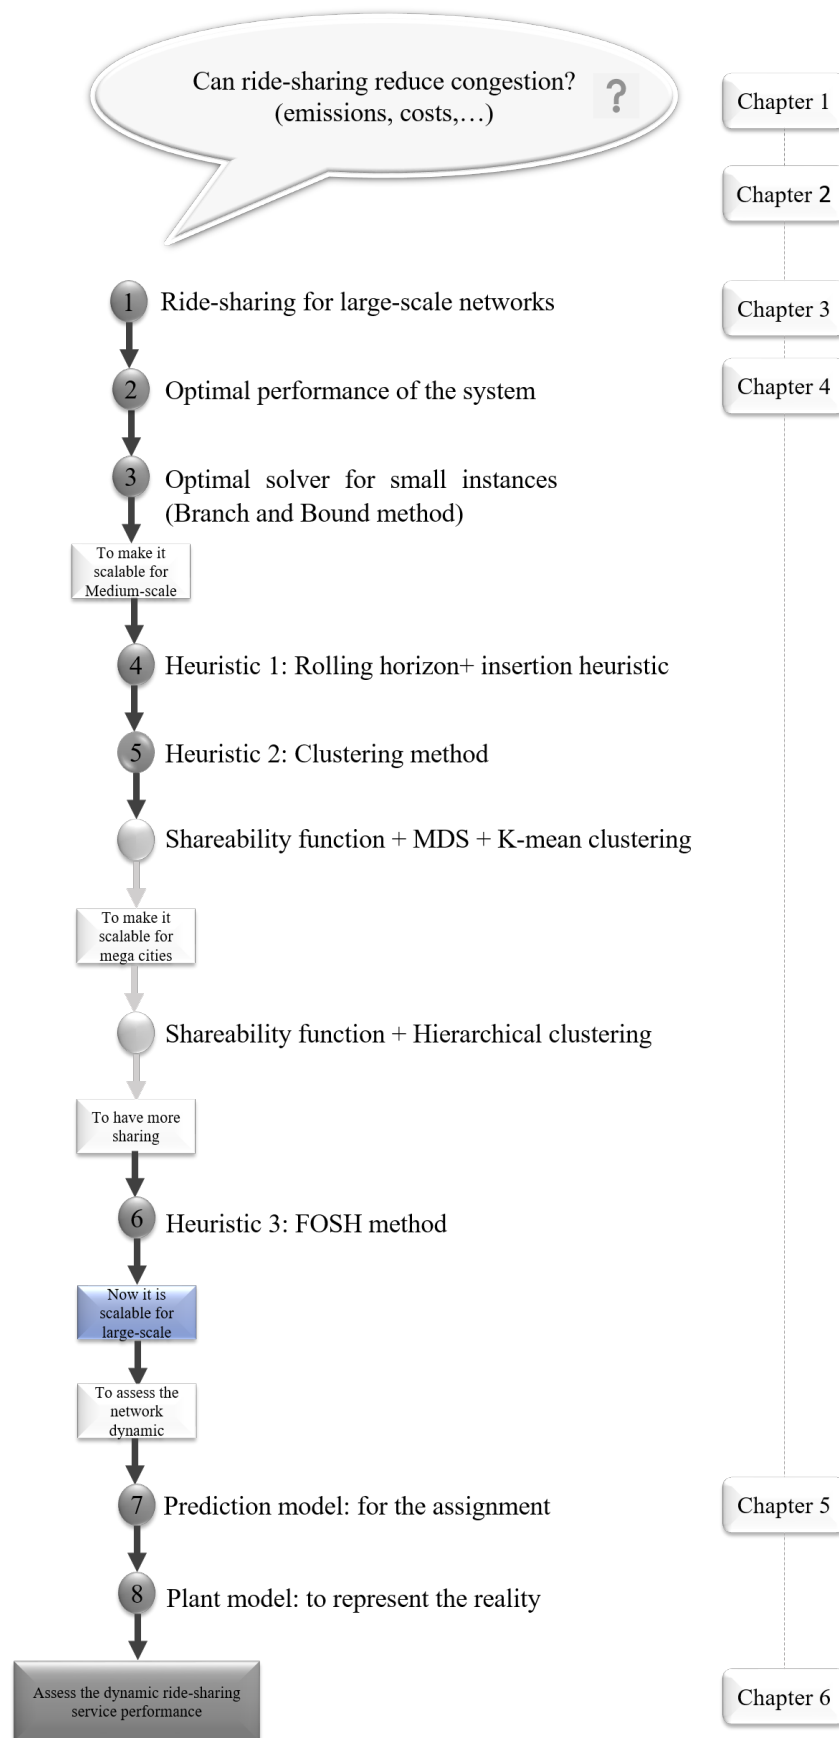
Can ride-sharing reduce congestion? (emissions, costs,…)

?

Chapter 1

Chapter 2

1 Ride-sharing for large-scale networks

Chapter 3

2 Optimal performance of the system

Chapter 4

3 Optimal solver for small instances (Branch and Bound method)

To make it scalable for Medium-scale

4 Heuristic 1: Rolling horizon+ insertion heuristic

5 Heuristic 2: Clustering method

Shareability function + MDS + K-mean clustering

To make it scalable for mega cities

Shareability function + Hierarchical clustering

To have more sharing

6 Heuristic 3: FOSH method

Now it is scalable for large-scale

To assess the network dynamic

7 Prediction model: for the assignment

Chapter 5

8 Plant model: to represent the reality

Assess the dynamic ride-sharing service performance

Chapter 6